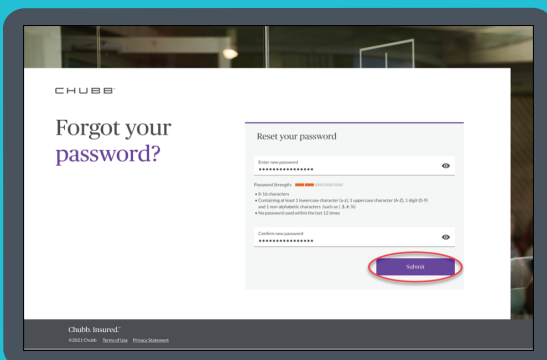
CHUBB

Forgot your password?

Reset your password

Enter new password
••••••••••••••••

Password Strength

• 8-16 characters
• Containing at least 1 lowercase character (a-z), 1 uppercase character (A-Z), 1 digit (0-9) and 1 non-alphabetic characters (such as !, $, #, %)
• No password used within the last 12 times

Confirm new password
••••••••••••••••

Submit

Chubb. Insured.™
©2021 Chubb Terms of Use Privacy Statement